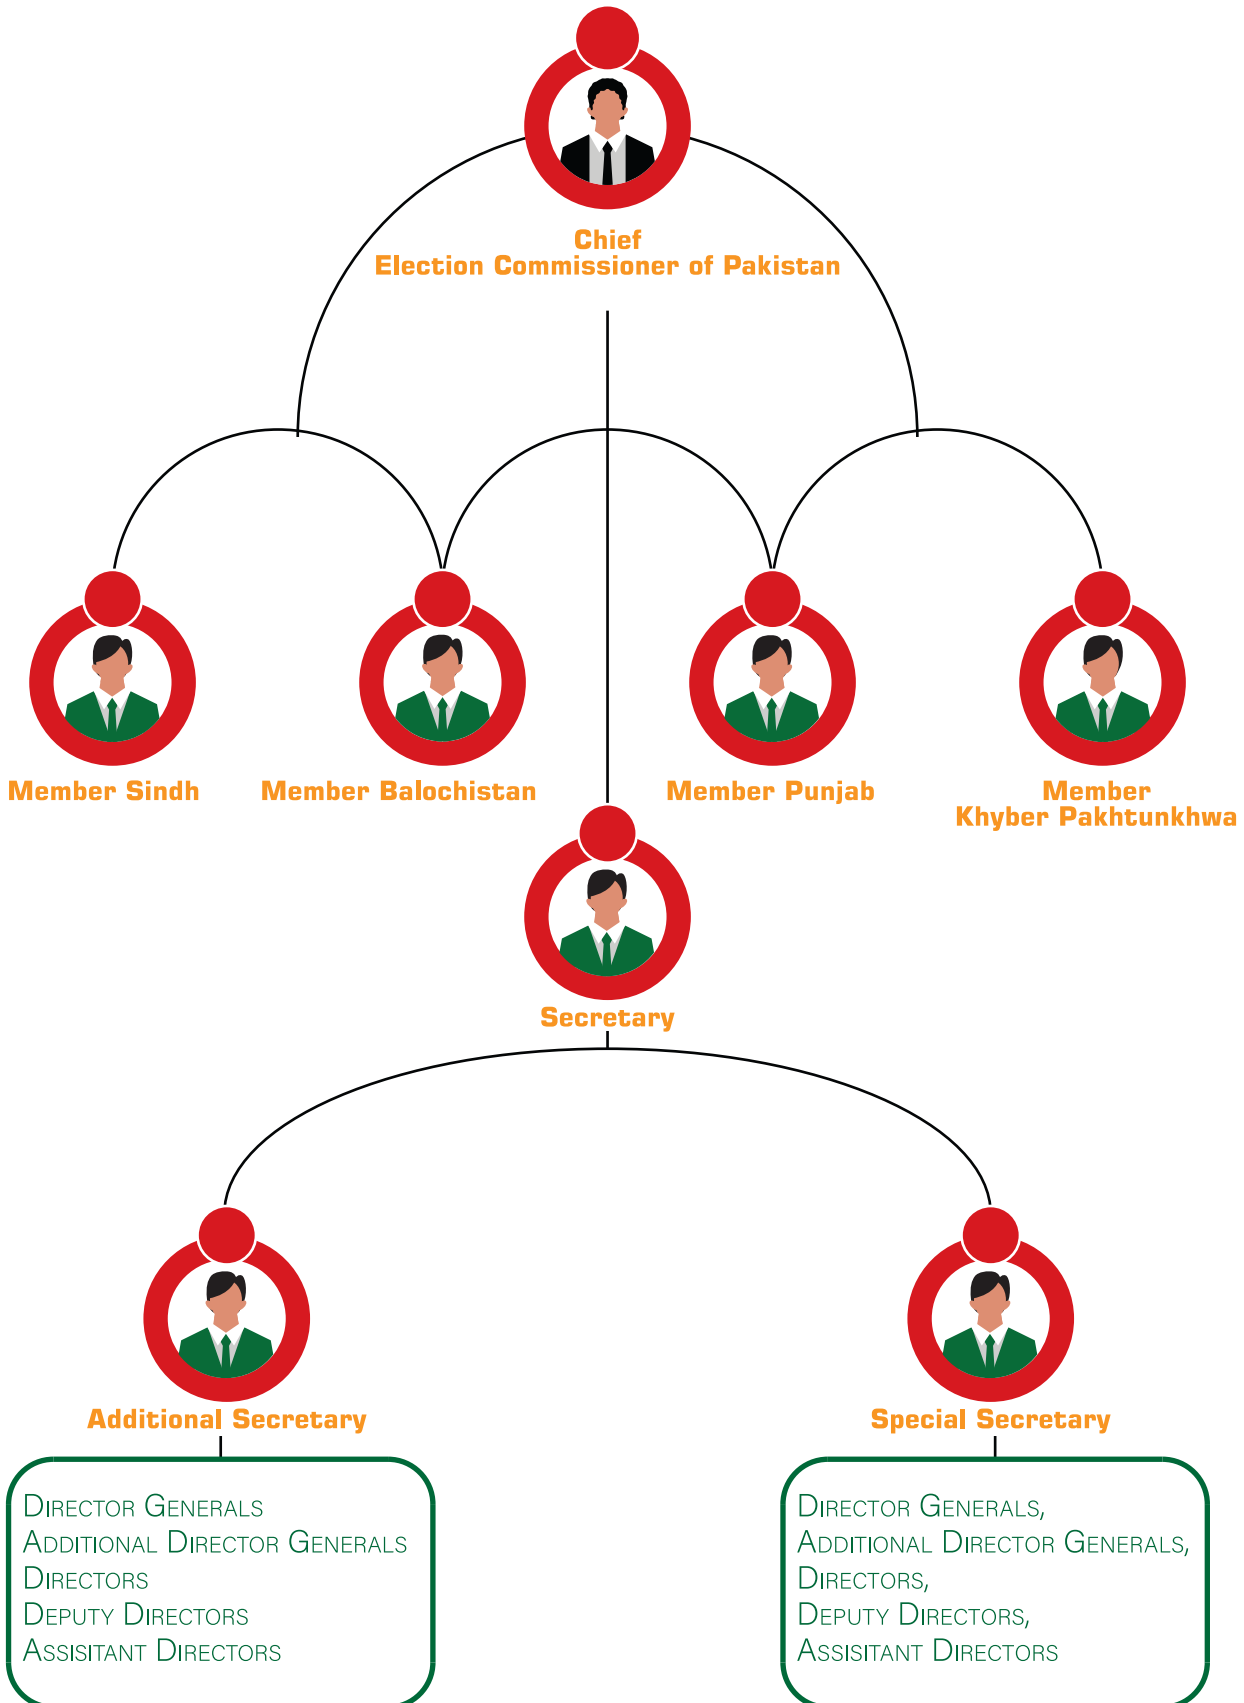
Chief
Election Commissioner of Pakistan

Member Sindh

Member Balochistan

Member Punjab

Member
Khyber Pakhtunkhwa

Secretary

Additional Secretary

Special Secretary

Director Generals
Additional Director Generals
Directors
Deputy Directors
Assisitant Directors

Director Generals,
Additional Director Generals,
Directors,
Deputy Directors,
Assisitant Directors